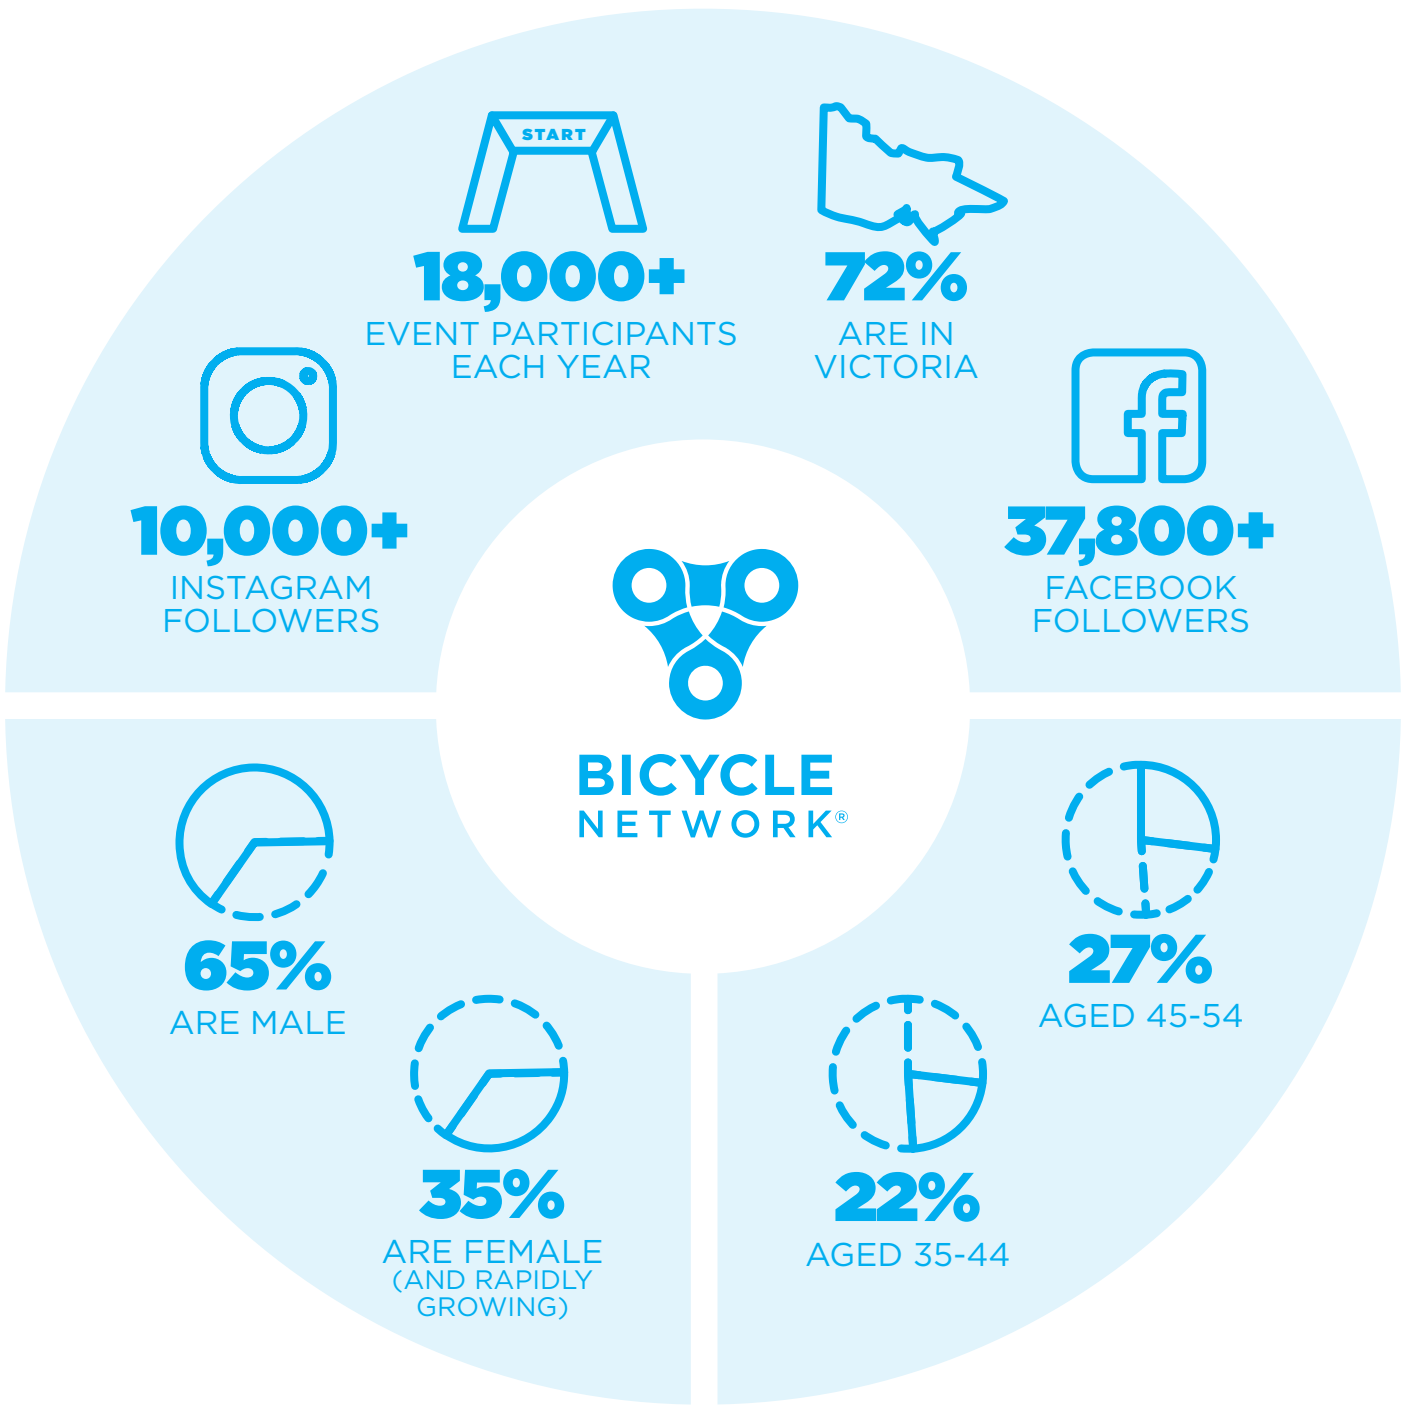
START

18,000+
EVENT PARTICIPANTS EACH YEAR

72%
ARE IN VICTORIA

10,000+
INSTAGRAM FOLLOWERS

37,800+
FACEBOOK FOLLOWERS

BICYCLE NETWORK®

65%
ARE MALE

35%
ARE FEMALE (AND RAPIDLY GROWING)

27%
AGED 45-54

22%
AGED 35-44